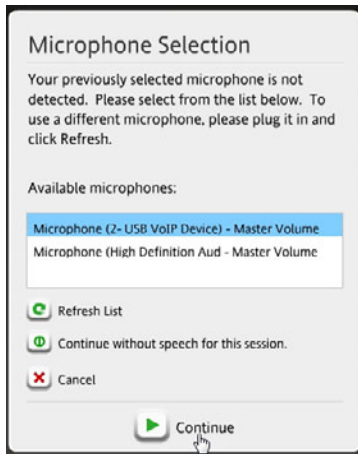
Microphone Selection

Your previously selected microphone is not detected. Please select from the list below. To use a different microphone, please plug it in and click Refresh.

Available microphones:

Microphone (2- USB VoIP Device) - Master Volume
Microphone (High Definition Aud - Master Volume

Refresh List

Continue without speech for this session.

Cancel

Continue